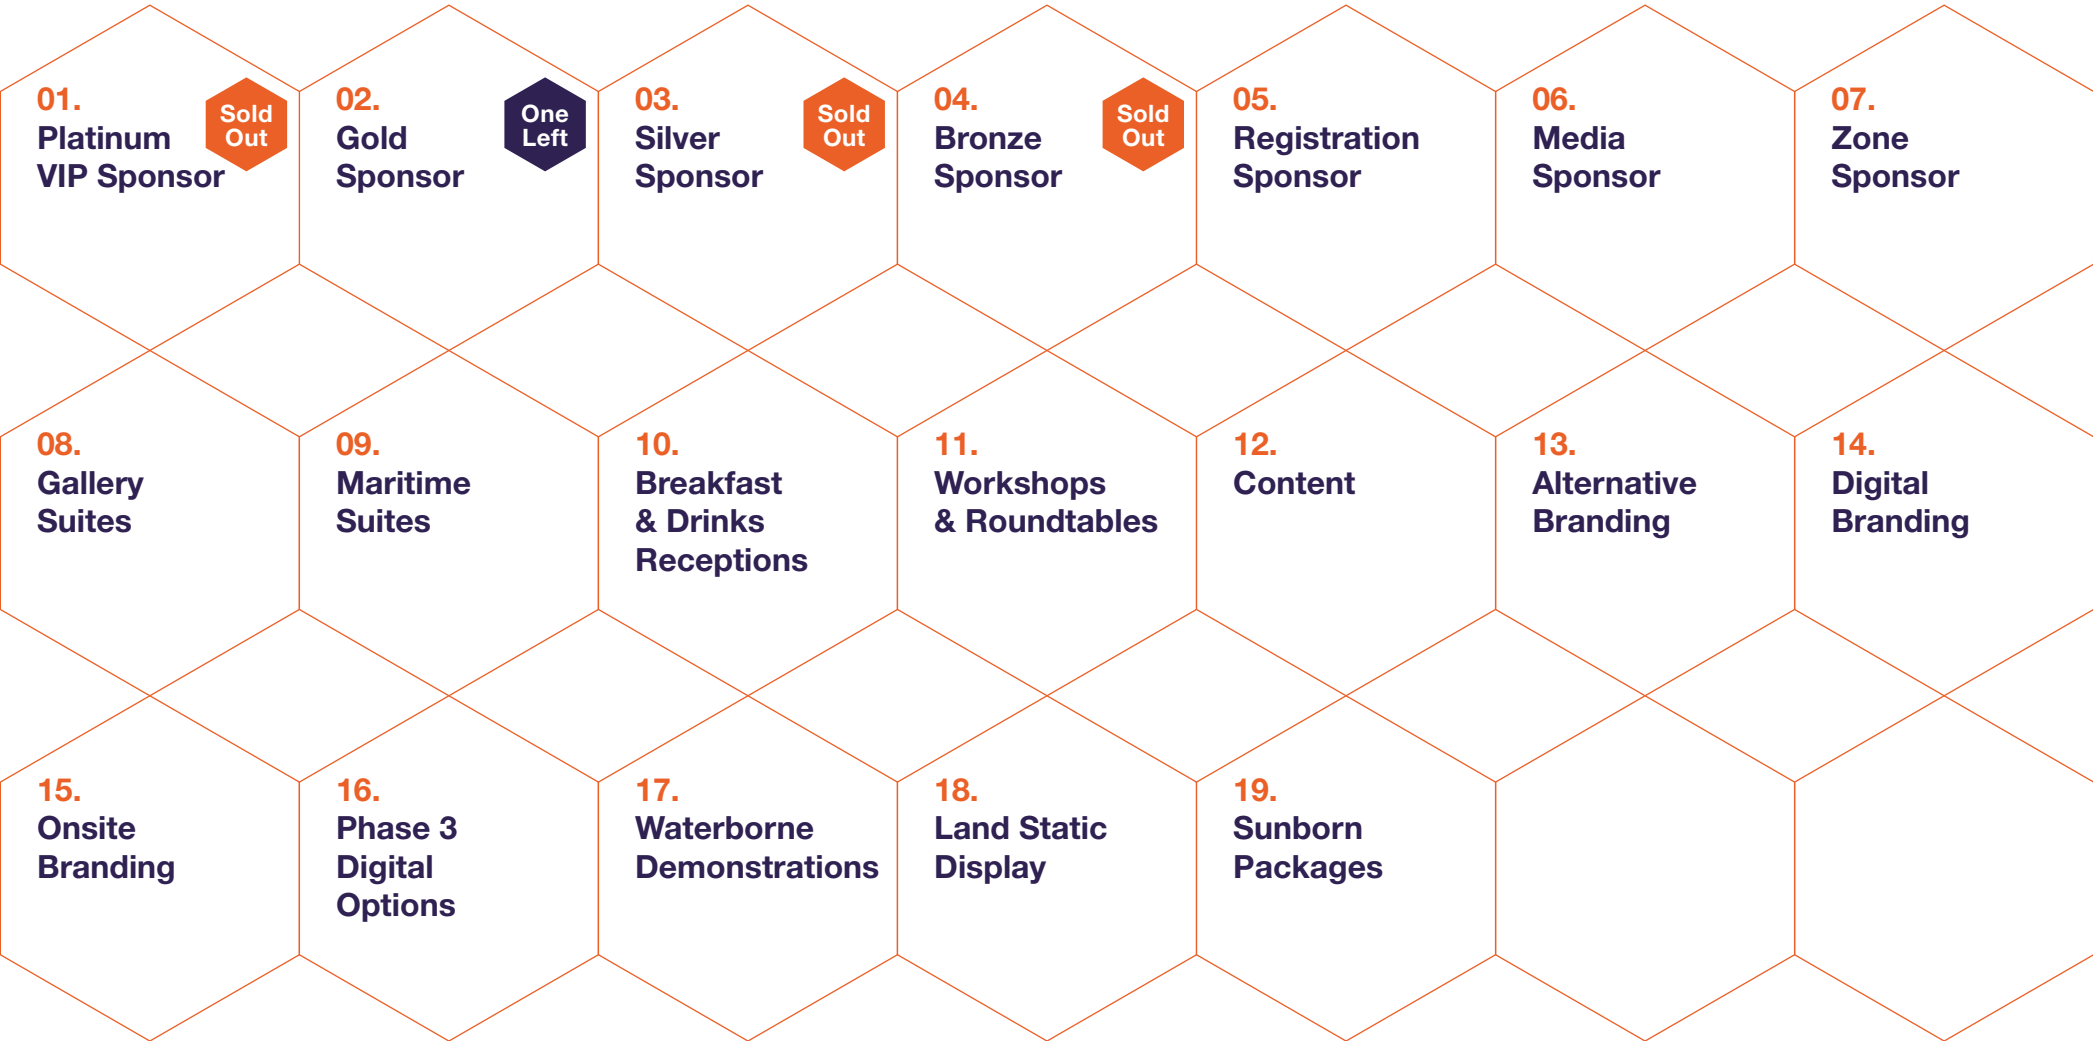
01.
Platinum VIP Sponsor
Sold Out

02.
Gold Sponsor
One Left

03.
Silver Sponsor
Sold Out

04.
Bronze Sponsor
Sold Out

05.
Registration Sponsor

06.
Media Sponsor

07.
Zone Sponsor

08.
Gallery Suites

09.
Maritime Suites

10.
Breakfast & Drinks Receptions

11.
Workshops & Roundtables

12.
Content

13.
Alternative Branding

14.
Digital Branding

15.
Onsite Branding

16.
Phase 3 Digital Options

17.
Waterborne Demonstrations

18.
Land Static Display

19.
Sunborn Packages